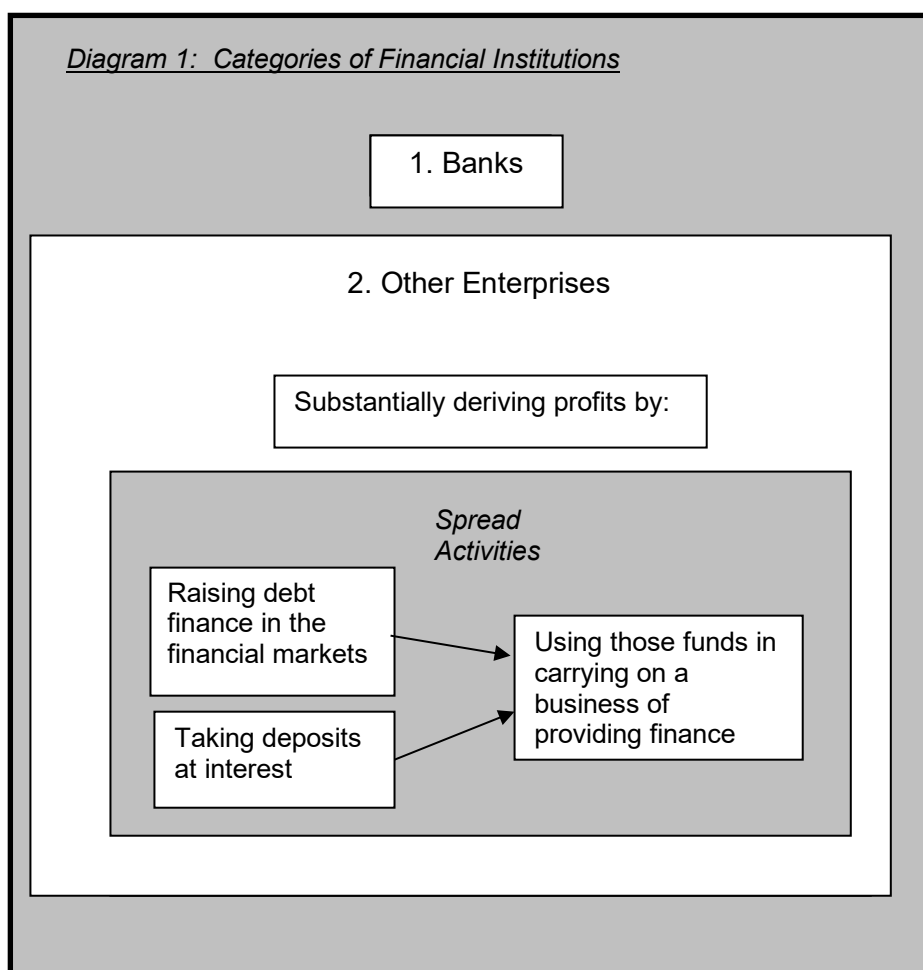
Diagram 1: Categories of Financial Institutions

1. Banks

2. Other Enterprises

Substantially deriving profits by:

Spread Activities

Raising debt finance in the financial markets

Taking deposits at interest

Using those funds in carrying on a business of providing finance